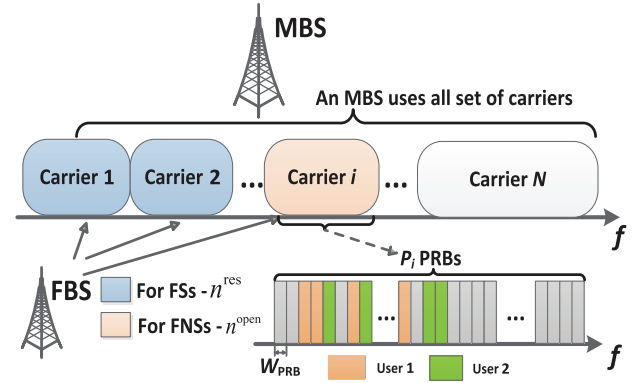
MBS

An MBS uses all set of carriers

Carrier 1

Carrier 2

...

Carrier $i$

...

Carrier $N$

$f$

$P_i$ PRBs

FBS

For FSs - $n^{\text{res}}$

For FNSs - $n^{\text{open}}$

...

...

$W_{\text{PRB}}$

User 1

User 2

$f$